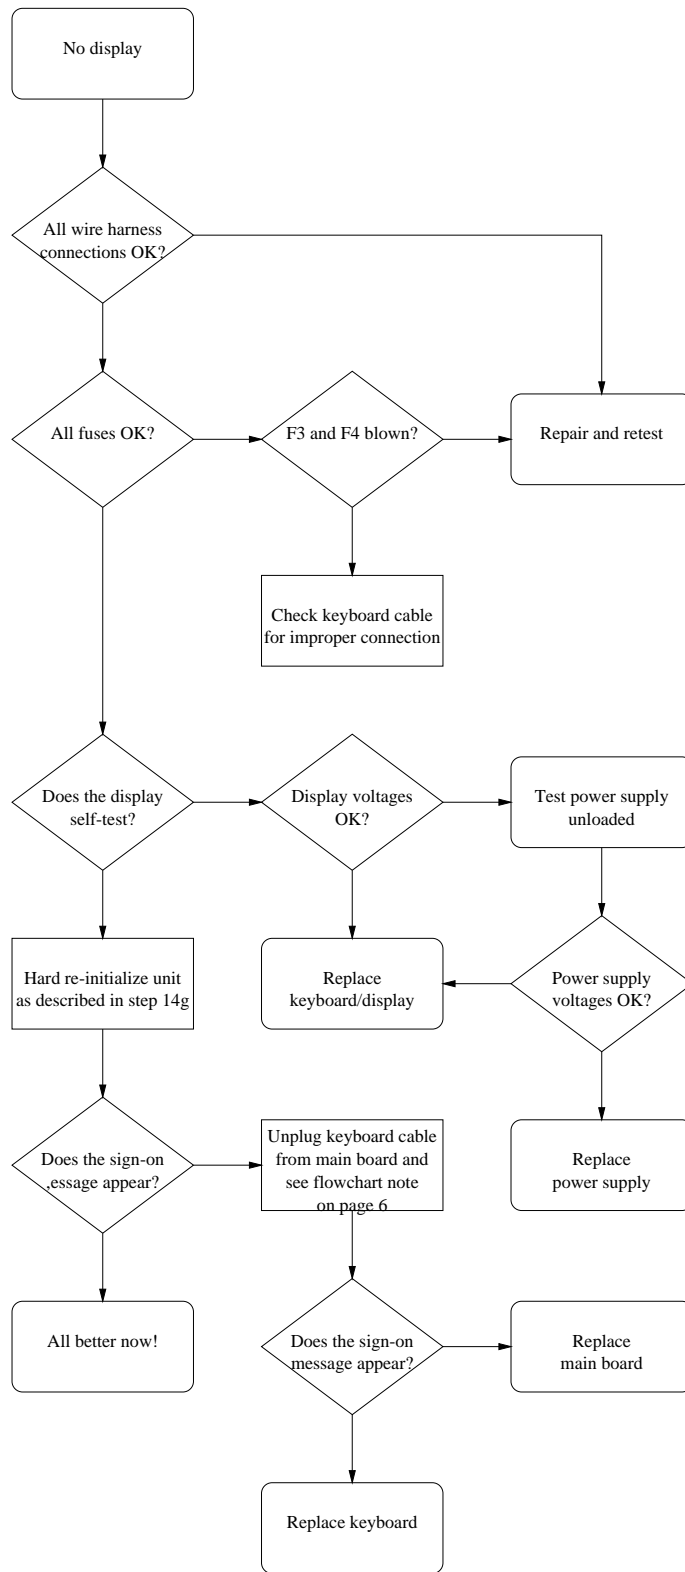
No display

All wire harness connections OK?

All fuses OK?

F3 and F4 blown?

Repair and retest

Check keyboard cable for improper connection

Does the display self-test?

Display voltages OK?

Test power supply unloaded

Hard re-initialize unit as described in step 14g

Replace keyboard/display

Power supply voltages OK?

Does the sign-on ,essage appear?

Unplug keyboard cable from main board and see flowchart note on page 6

Replace power supply

All better now!

Does the sign-on message appear?

Replace main board

Replace keyboard